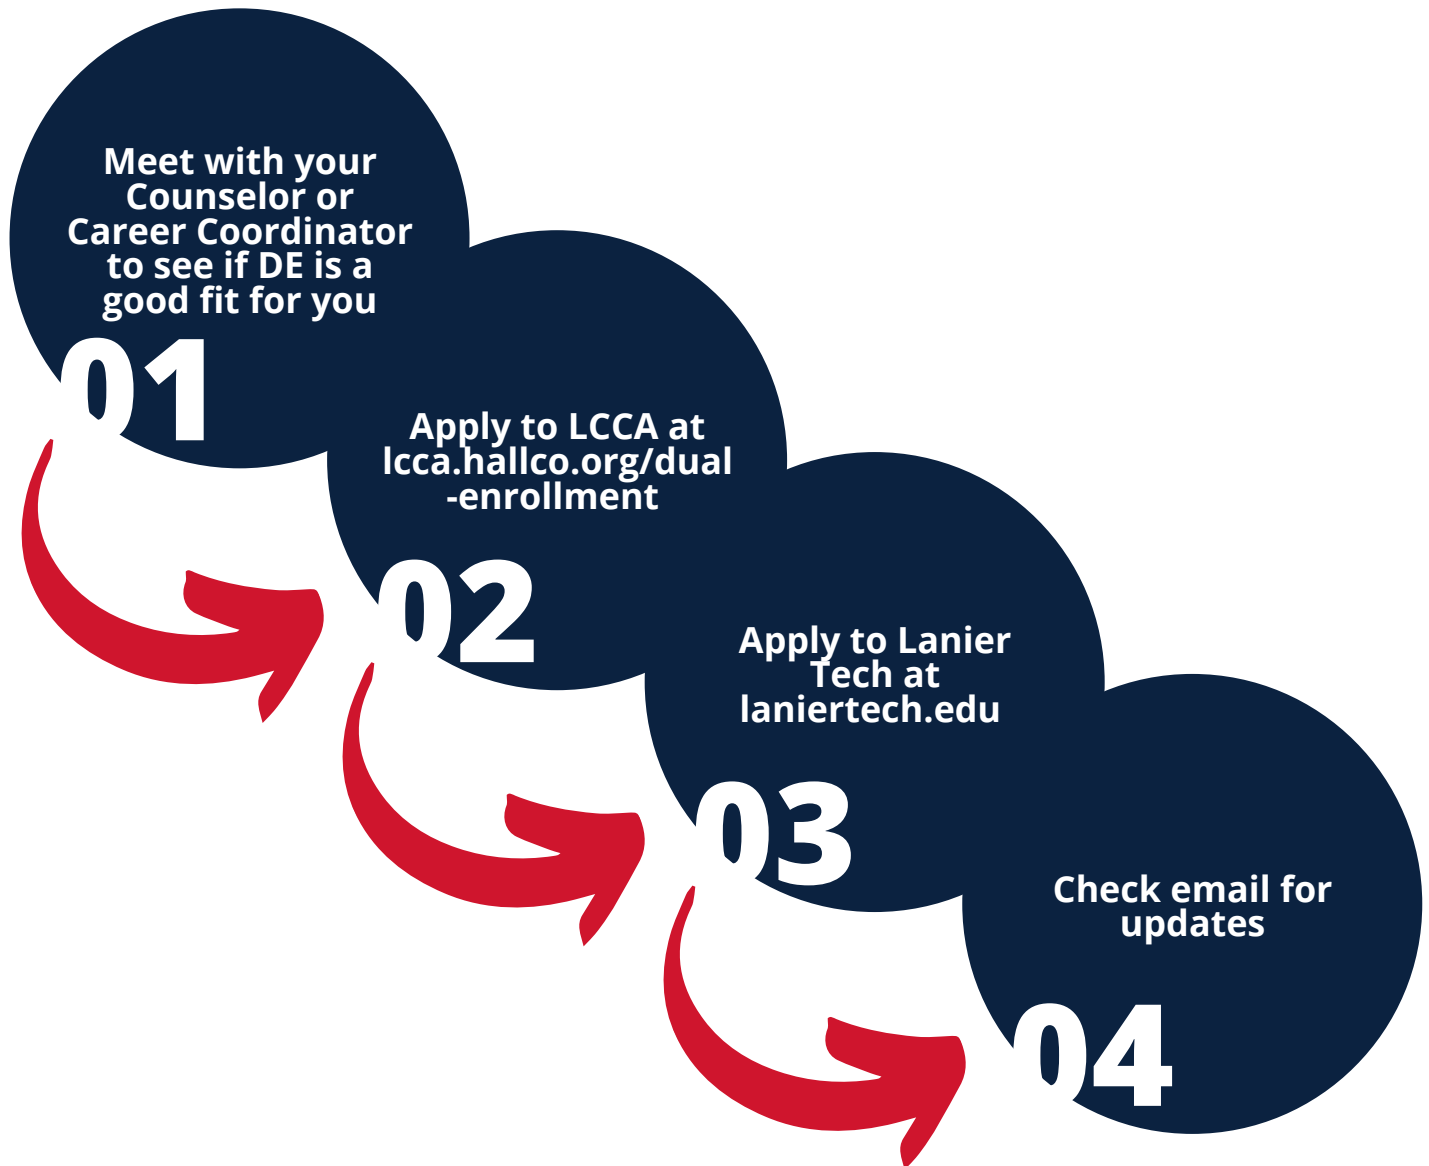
Meet with your Counselor or Career Coordinator to see if DE is a good fit for you

01

Apply to LCCA at lcca.hallco.org/dual-enrollment

02

Apply to Lanier Tech at laniertech.edu

03

Check email for updates

04